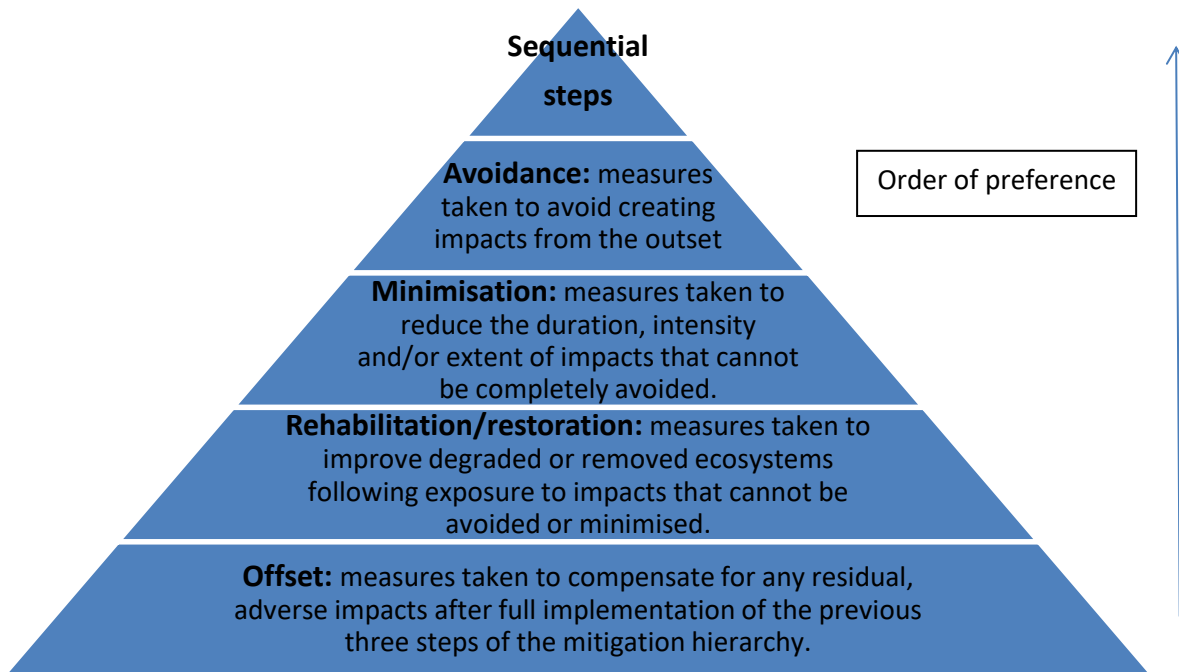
Sequential steps

Avoidance: measures taken to avoid creating impacts from the outset

Minimisation: measures taken to reduce the duration, intensity and/or extent of impacts that cannot be completely avoided.

Rehabilitation/restoration: measures taken to improve degraded or removed ecosystems following exposure to impacts that cannot be avoided or minimised.

Offset: measures taken to compensate for any residual, adverse impacts after full implementation of the previous three steps of the mitigation hierarchy.

Order of preference